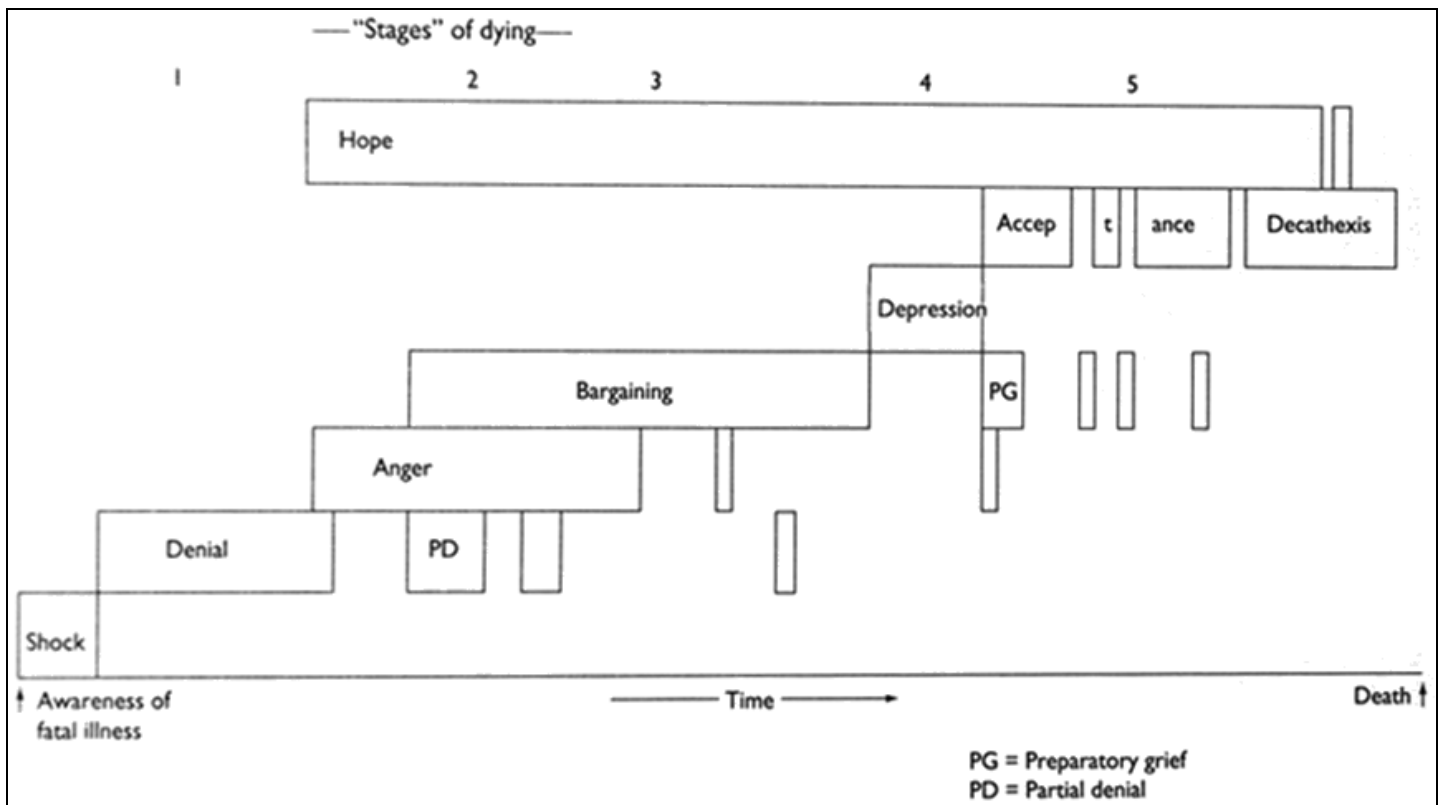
—"Stages" of dying—

1 2 3 4 5

Hope

Accep t ance

Decathexis

Depression

Bargaining

PG

Anger

Denial

PD

Shock

Awareness of fatal illness

Time

Death

PG = Preparatory grief
PD = Partial denial